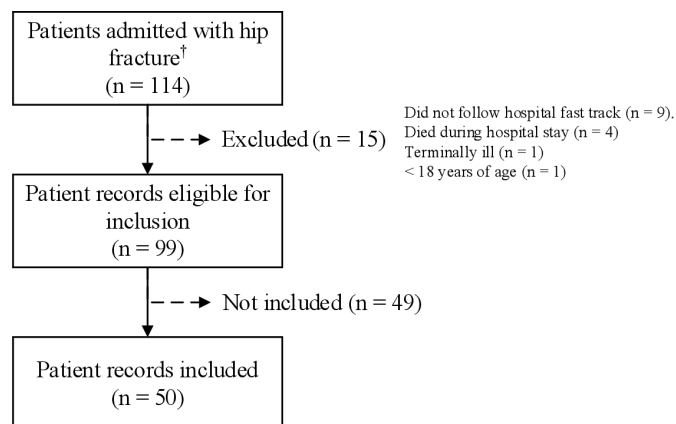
Patients admitted with hip fracture$^{\dagger}$
(n = 114)

Excluded (n = 15)

Did not follow hospital fast track (n = 9).
Died during hospital stay (n = 4)
Terminally ill (n = 1)
< 18 years of age (n = 1)

Patient records eligible for inclusion
(n = 99)

Not included (n = 49)

Patient records included
(n = 50)